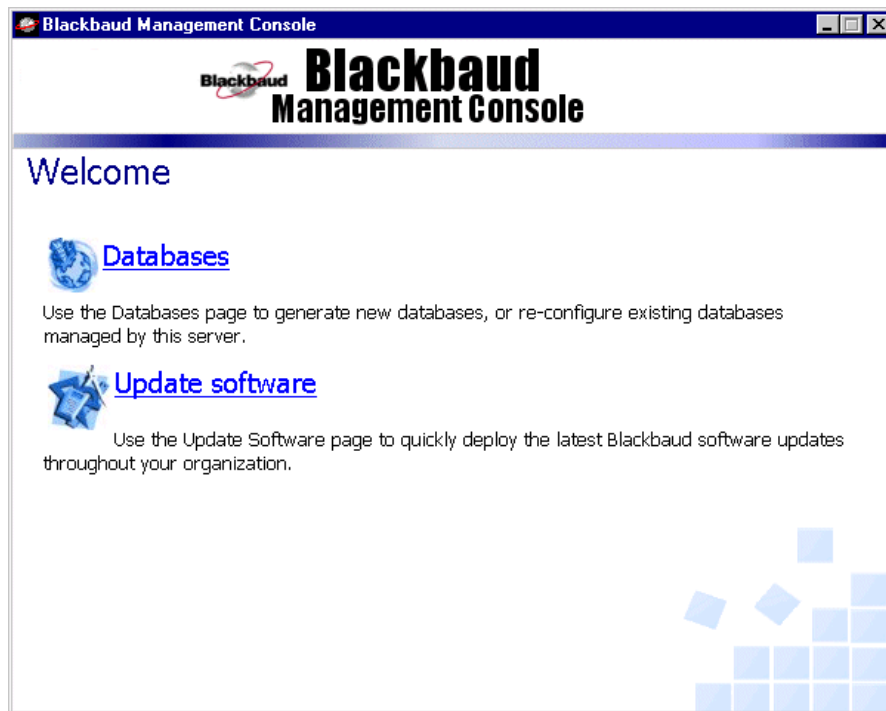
Blackbaud Management Console

Blackbaud Blackbaud Management Console

Welcome

Databases

Use the Databases page to generate new databases, or re-configure existing databases managed by this server.

Update software

Use the Update Software page to quickly deploy the latest Blackbaud software updates throughout your organization.